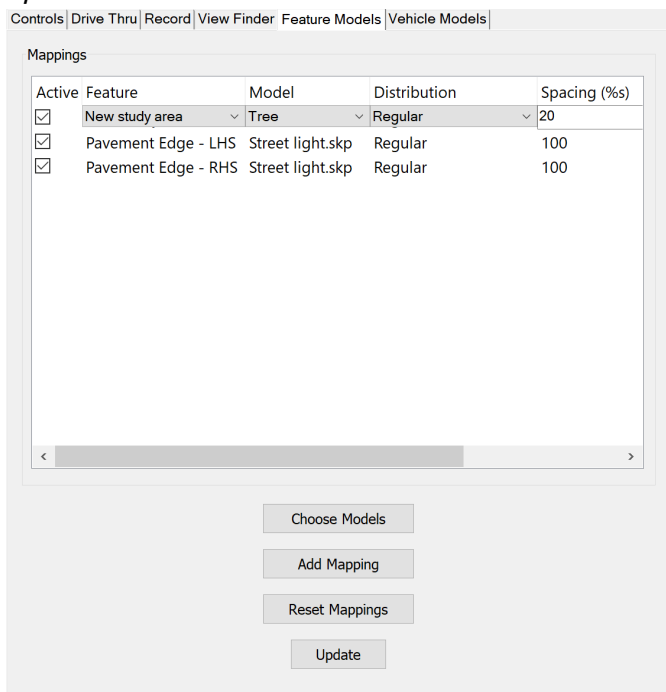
Controls | Drive Thru | Record | View Finder | Feature Models | Vehicle Models

Mappings

| Active | Feature | Model | Distribution | Spacing (%s) |
|---|---|---|---|---|
| ☑ | New study area | Tree | Regular | 20 |
| ☑ | Pavement Edge - LHS | Street light.skp | Regular | 100 |
| ☑ | Pavement Edge - RHS | Street light.skp | Regular | 100 |

Choose Models

Add Mapping

Reset Mappings

Update